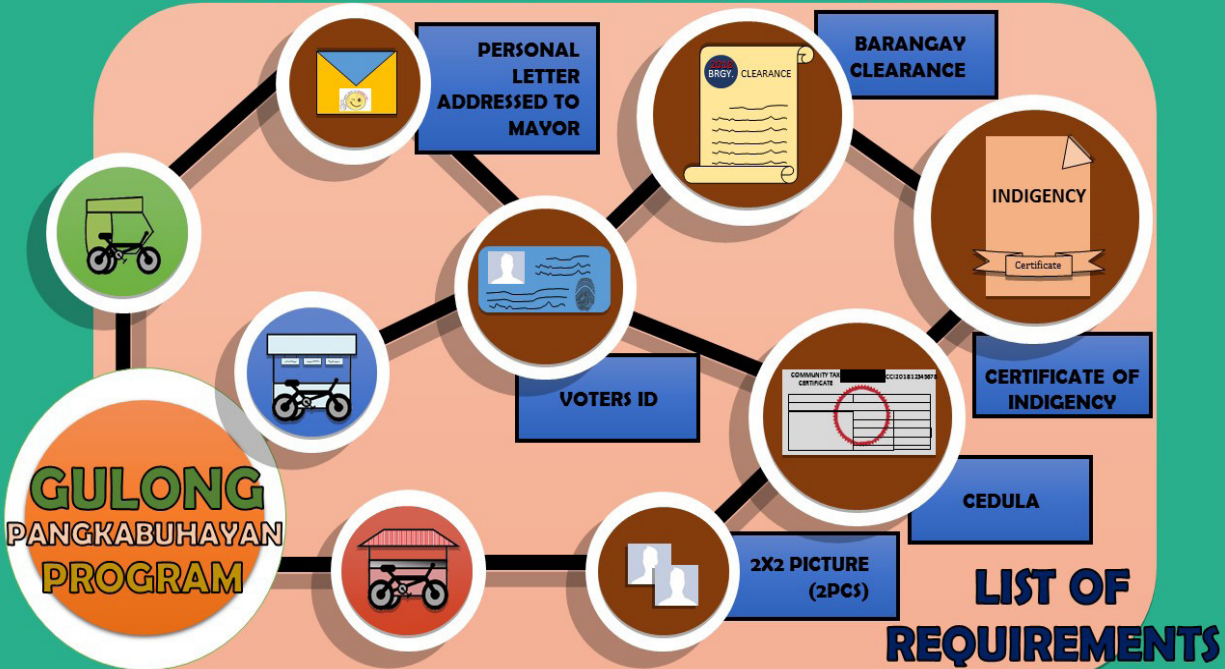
PERSONAL LETTER ADDRESSED TO MAYOR

2018 BRGY. CLEARANCE

BARANGAY CLEARANCE

INDIGENCY

Certificate

VOTERS ID

COMMUNITY TAX CERTIFICATE

CCI2018 1234567

CERTIFICATE OF INDIGENCY

CEDULA

GULONG PANGKABUHAYAN PROGRAM

2X2 PICTURE (2PCS)

LIST OF REQUIREMENTS